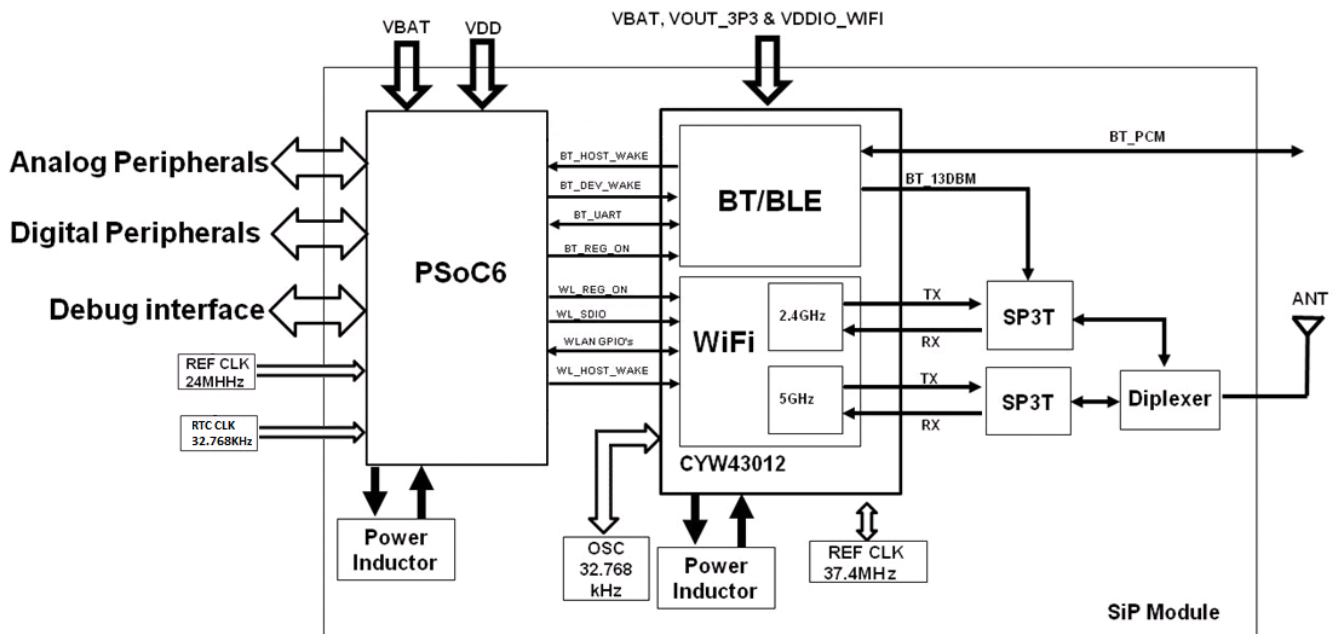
VBAT
VDD
VBAT, VOUT_3P3 & VDDIO_WIFI

Analog Peripherals
Digital Peripherals
Debug interface
REF CLK 24MHHz
RTC CLK 32.768KHz

PSoC6

BT_HOST_WAKE
BT_DEV_WAKE
BT_UART
BT_REG_ON
WL_REG_ON
WL_SDIO
WLAN GPIO's
WL_HOST_WAKE

BT/BLE
BT_PCM
BT_13DBM

WiFi
2.4GHz
5GHz
TX
RX
TX
RX
SP3T
SP3T
Diplexer
ANT

CYW43012

Power Inductor
OSC 32.768 kHz
Power Inductor
REF CLK 37.4MHz

SiP Module